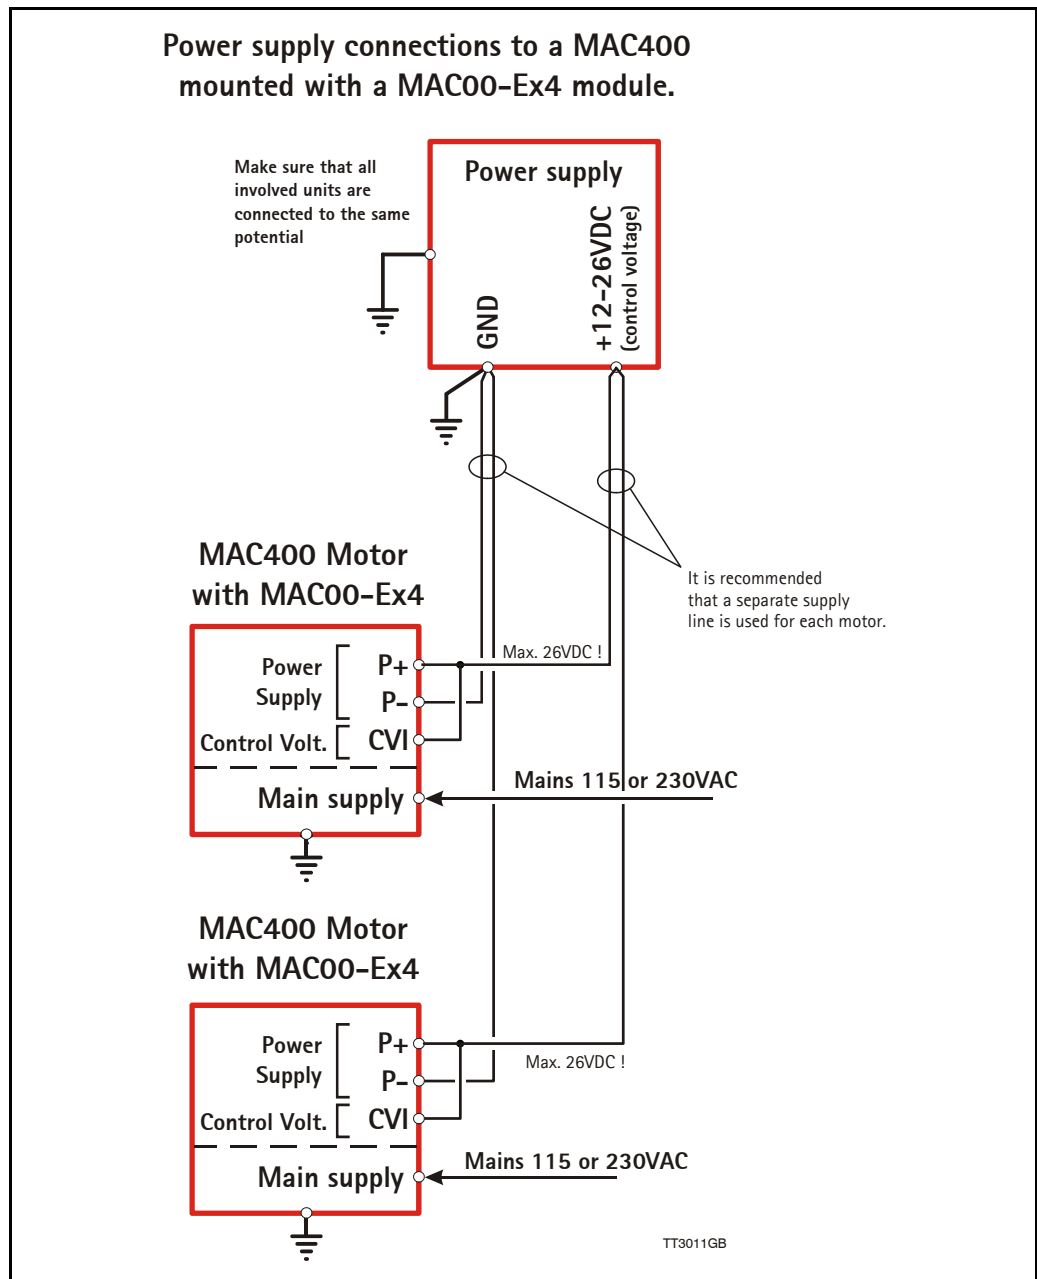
Power supply connections to a MAC400 mounted with a MAC00-Ex4 module.

Make sure that all involved units are connected to the same potential

Power supply

GND

+12-26VDC
(control voltage)

It is recommended that a separate supply line is used for each motor.

MAC400 Motor with MAC00-Ex4

Power Supply

P+

P-

Control Volt.

CVI

Main supply

Max. 26VDC !

Mains 115 or 230VAC

MAC400 Motor with MAC00-Ex4

Power Supply

P+

P-

Control Volt.

CVI

Main supply

Max. 26VDC !

Mains 115 or 230VAC

TT3011GB